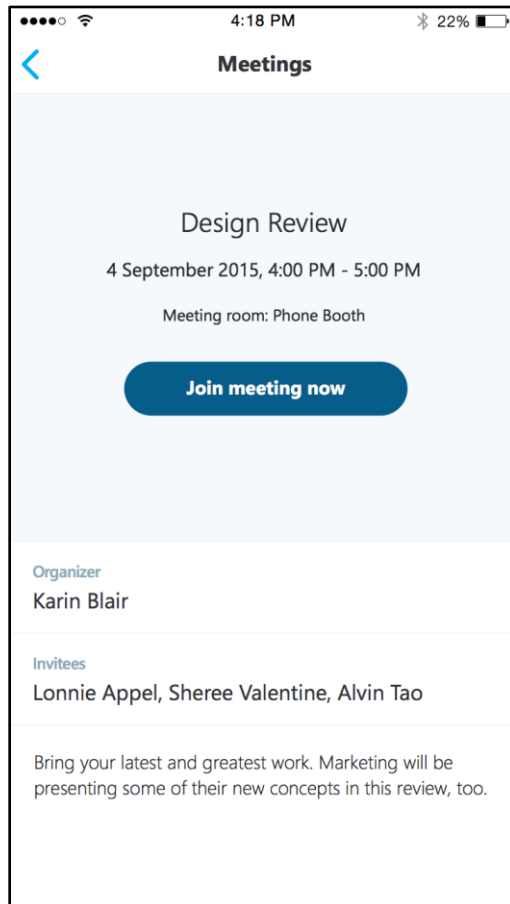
4:18 PM

22%

Meetings

Design Review

4 September 2015, 4:00 PM - 5:00 PM

Meeting room: Phone Booth

Join meeting now

Organizer

Karin Blair

Invitees

Lonnie Appel, Sheree Valentine, Alvin Tao

Bring your latest and greatest work. Marketing will be presenting some of their new concepts in this review, too.